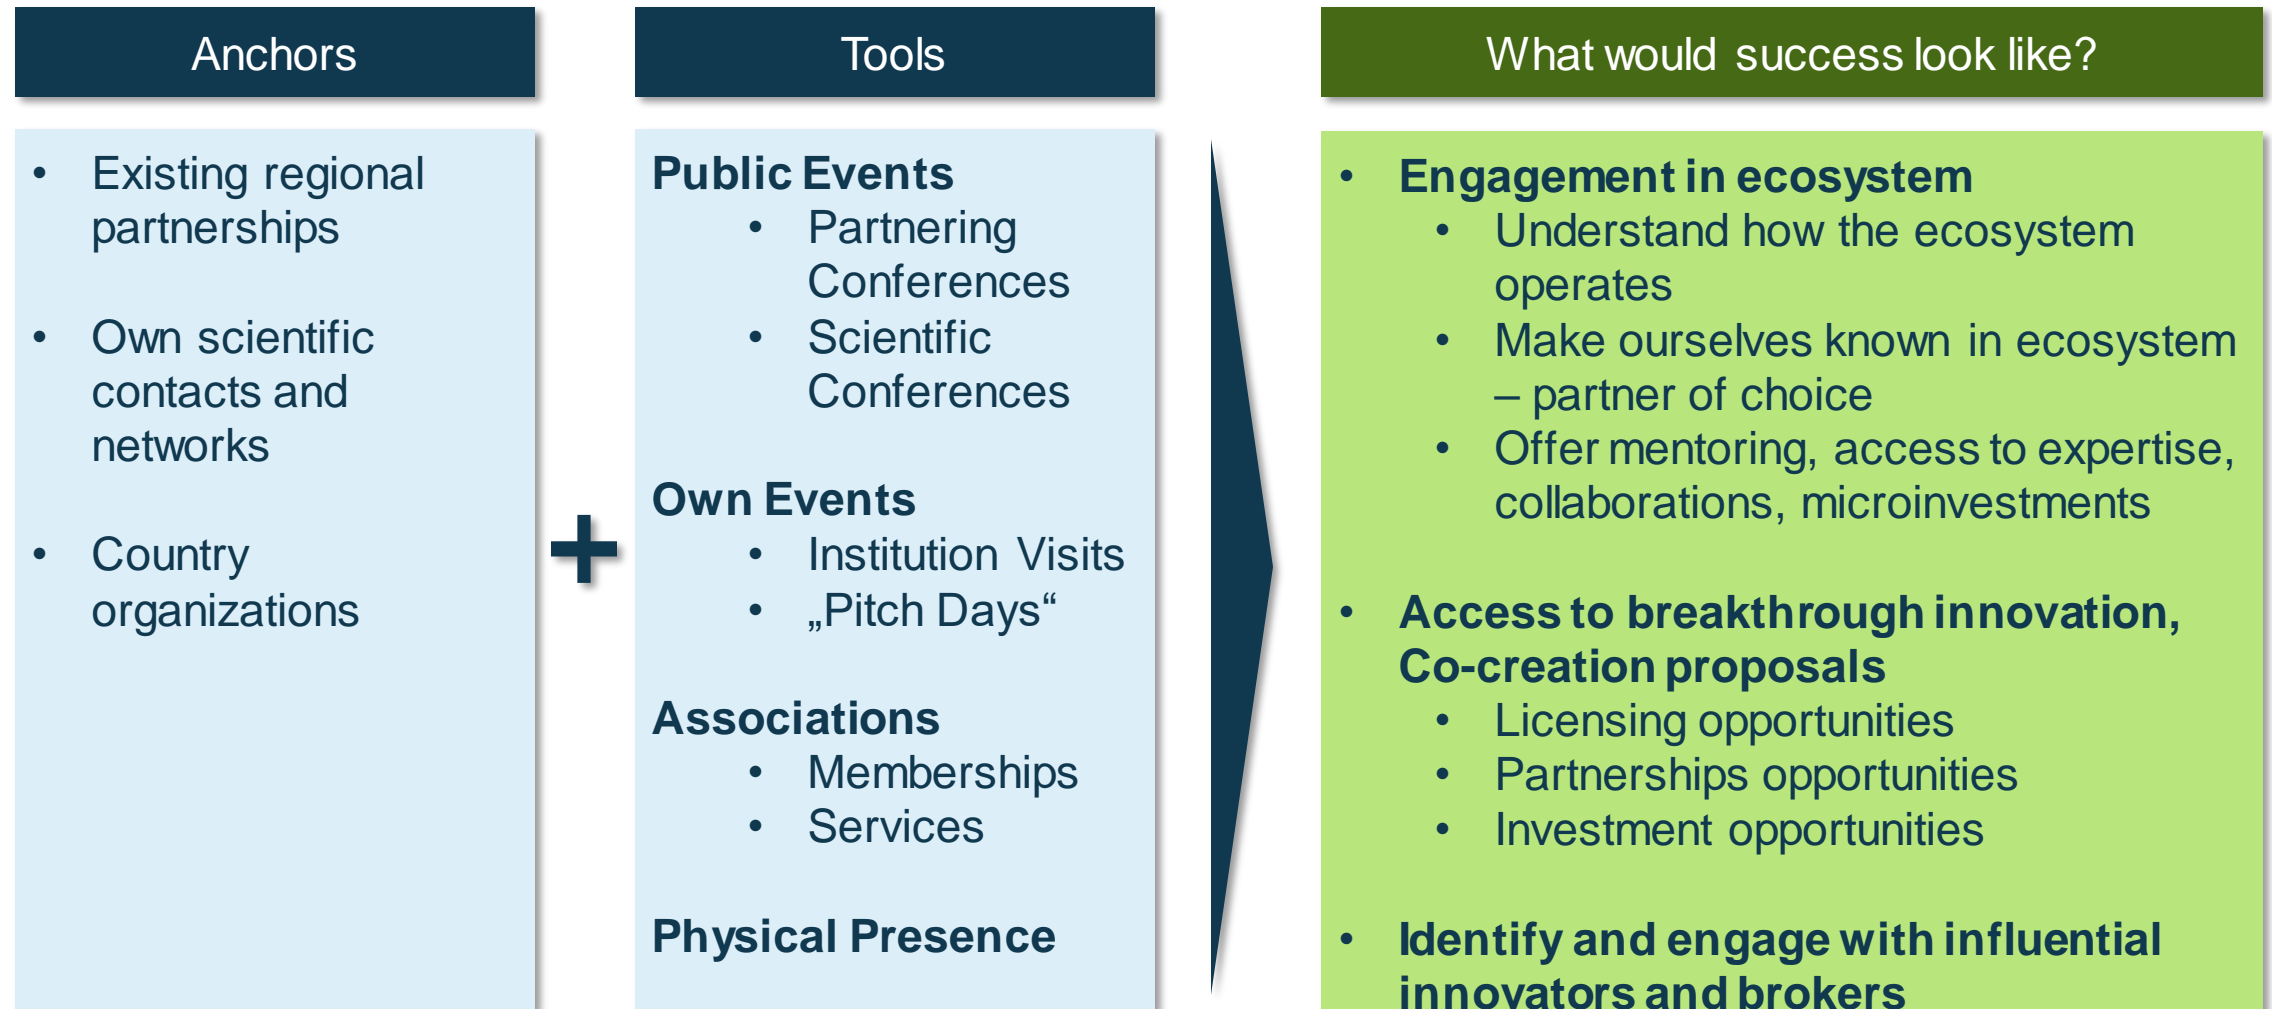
Anchors

- Existing regional partnerships
- Own scientific contacts and networks
- Country organizations

+

Tools

**Public Events**
- Partnering Conferences
- Scientific Conferences

**Own Events**
- Institution Visits
- „Pitch Days“

**Associations**
- Memberships
- Services

**Physical Presence**

What would success look like?

- **Engagement in ecosystem**
  - Understand how the ecosystem operates
  - Make ourselves known in ecosystem – partner of choice
  - Offer mentoring, access to expertise, collaborations, microinvestments
- **Access to breakthrough innovation, Co-creation proposals**
  - Licensing opportunities
  - Partnerships opportunities
  - Investment opportunities
- **Identify and engage with influential innovators and brokers**